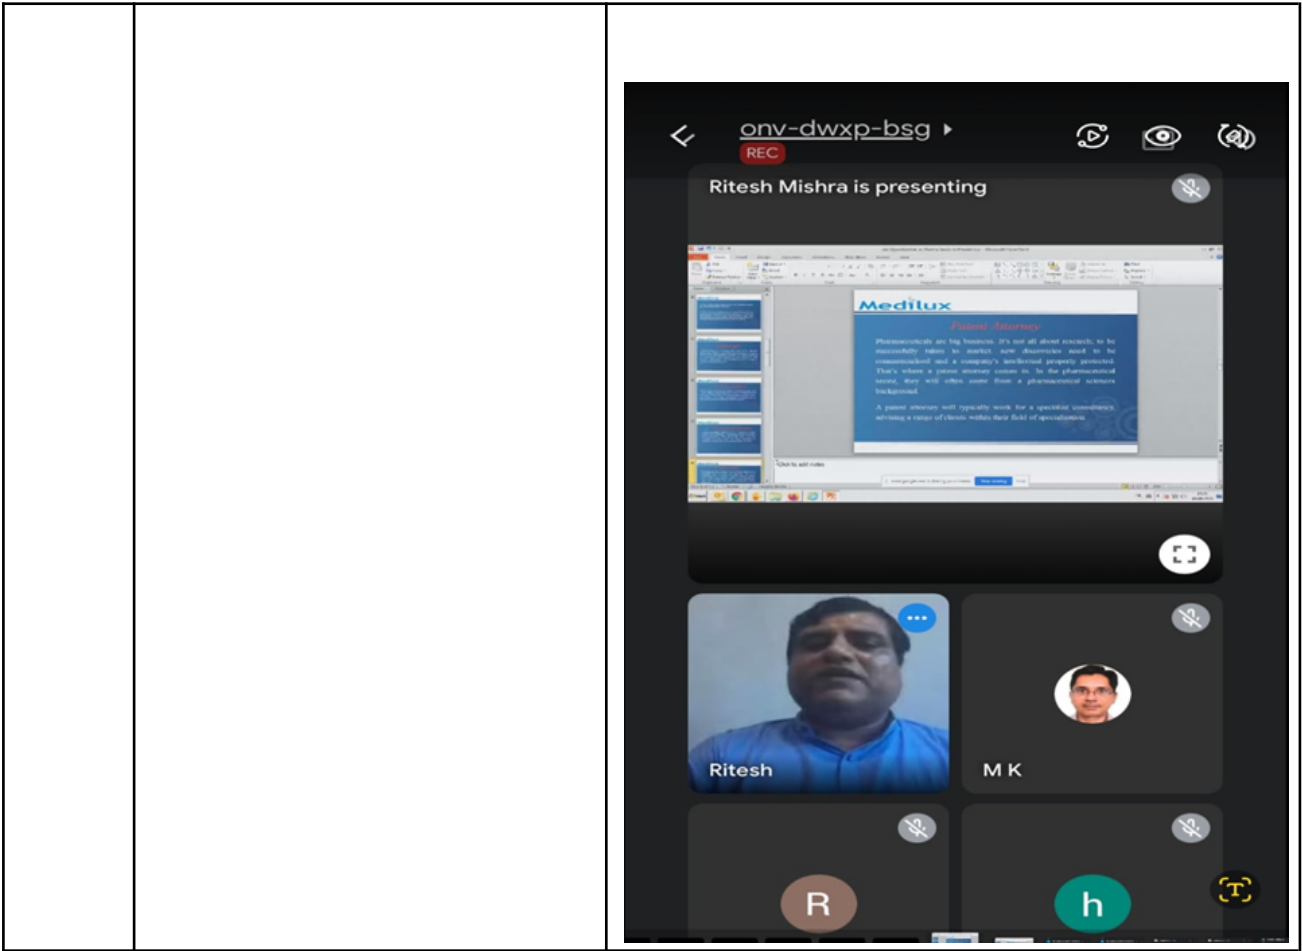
onv-dwxp-bsg
REC
Ritesh Mishra is presenting

Medilux
Patent Attorney
Pharmaceuticals are big business. It's not all about research; to be successfully taken to market, new discoveries need to be commercialised and a company's intellectual property protected. That's where a patent attorney comes in. In the pharmaceutical sector, they will often come from a pharmaceutical sciences background.
A patent attorney will typically work for a specialist consultancy, advising a range of clients within their field of specialisation.

Ritesh
M K
R
h